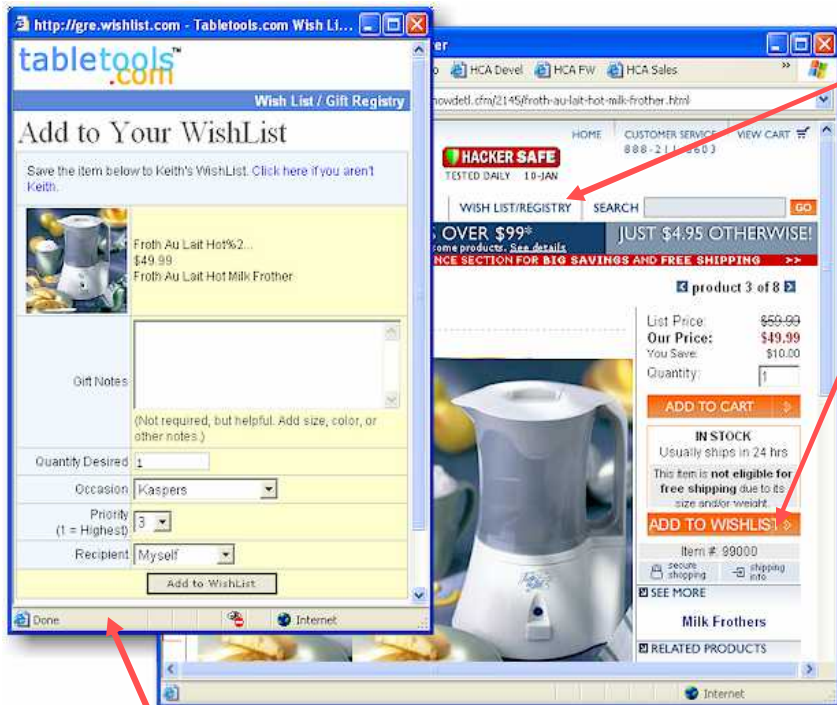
http://gre.wishlist.com - Tableools.com Wish Li...

tabletools.com™

Wish List / Gift Registry

Add to Your WishList

Save the item below to Keith's WishList. Click here if you aren't Keith.

Froth Au Lait Hot%2...
$49.99
Froth Au Lait Hot Milk Frother

Gift Notes

(Not required, but helpful. Add size, color, or other notes.)

Quantity Desired 1

Occasion Kaspers

Priority (1 = Highest) 3

Recipient Myself

Add to WishList

Done

Internet

er

HCA Devel HCA FW HCA Sales

howdetl.cfm/2145/froth-au-lait-hot-milk-frother.html

HOME CUSTOMER SERVICE 888-211-3603 VIEW CART

HACKER SAFE TESTED DAILY 10-JAN

WISH LIST/REGISTRY SEARCH GO

OVER $99* some products. See details JUST $4.95 OTHERWISE!

NCE SECTION FOR BIG SAVINGS AND FREE SHIPPING >>

product 3 of 8

List Price: $59.99
Our Price: $49.99
You Save: $10.00
Quantity: 1

ADD TO CART

IN STOCK
Usually ships in 24 hrs

This item is not eligible for free shipping due to its size and/or weight.

ADD TO WISHLIST

Item #: 99000

secure shopping shipping info

SEE MORE

Milk Frothers

RELATED PRODUCTS

Internet